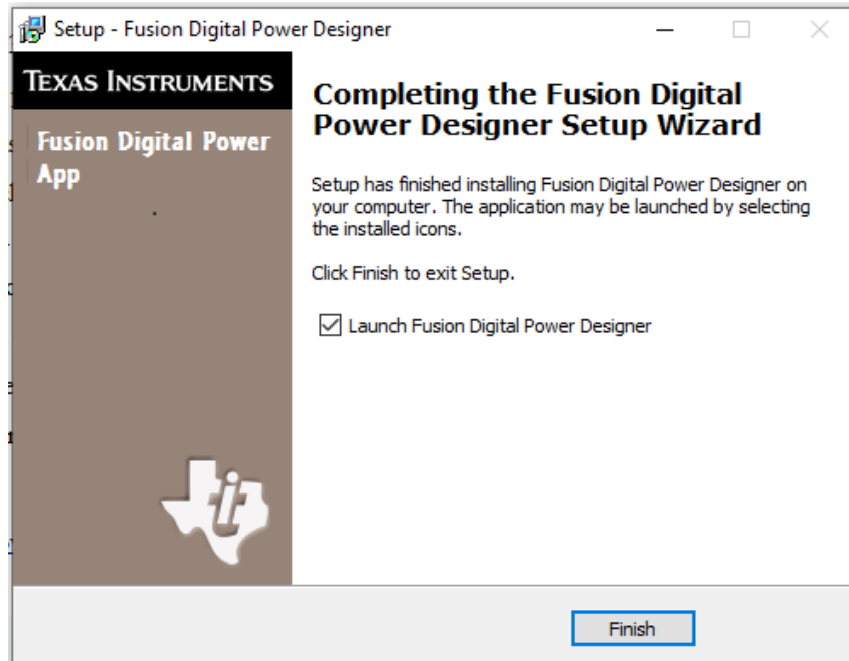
Setup - Fusion Digital Power Designer

TEXAS INSTRUMENTS

Fusion Digital Power App

Completing the Fusion Digital Power Designer Setup Wizard

Setup has finished installing Fusion Digital Power Designer on your computer. The application may be launched by selecting the installed icons.

Click Finish to exit Setup.

Launch Fusion Digital Power Designer

Finish